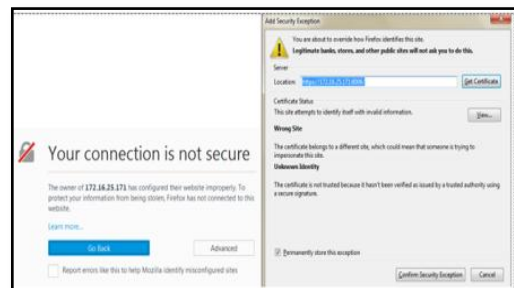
Your connection is not secure

The owner of 172.16.25.171 has configured their website improperly. To protect your information from being stolen, Firefox has not connected to this website.

Learn more...

Go Back

Advanced

Report errors like this to help Mozilla identify misconfigured sites

Add Security Exception

You are about to override how Firefox identifies this site.
Legitimate banks, stores, and other public sites will not ask you to do this.

Server

Location: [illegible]

Get Certificate

Certificate Status

This site attempts to identify itself with invalid information.

View...

Wrong Site

The certificate belongs to a different site, which could mean that someone is trying to impersonate this site.

Unknown Identity

The certificate is not trusted because it hasn't been verified as issued by a trusted authority using a secure signature.

Permanently store this exception

Confirm Security Exception

Cancel